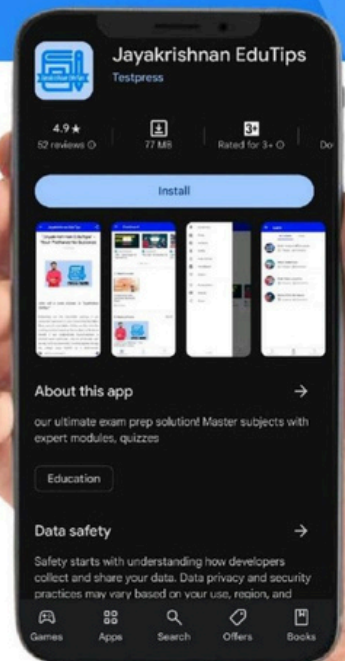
Jayakrishnan EduTips

Testpress

4.9★
52 reviews

77 MB

3+
Rated for 3+

Do

Install

About this app

→

our ultimate exam prep solution! Master subjects with expert modules, quizzes

Education

Data safety

→

Safety starts with understanding how developers collect and share your data. Data privacy and security practices may vary based on your use, region, and

Games

Apps

Search

Offers

Books